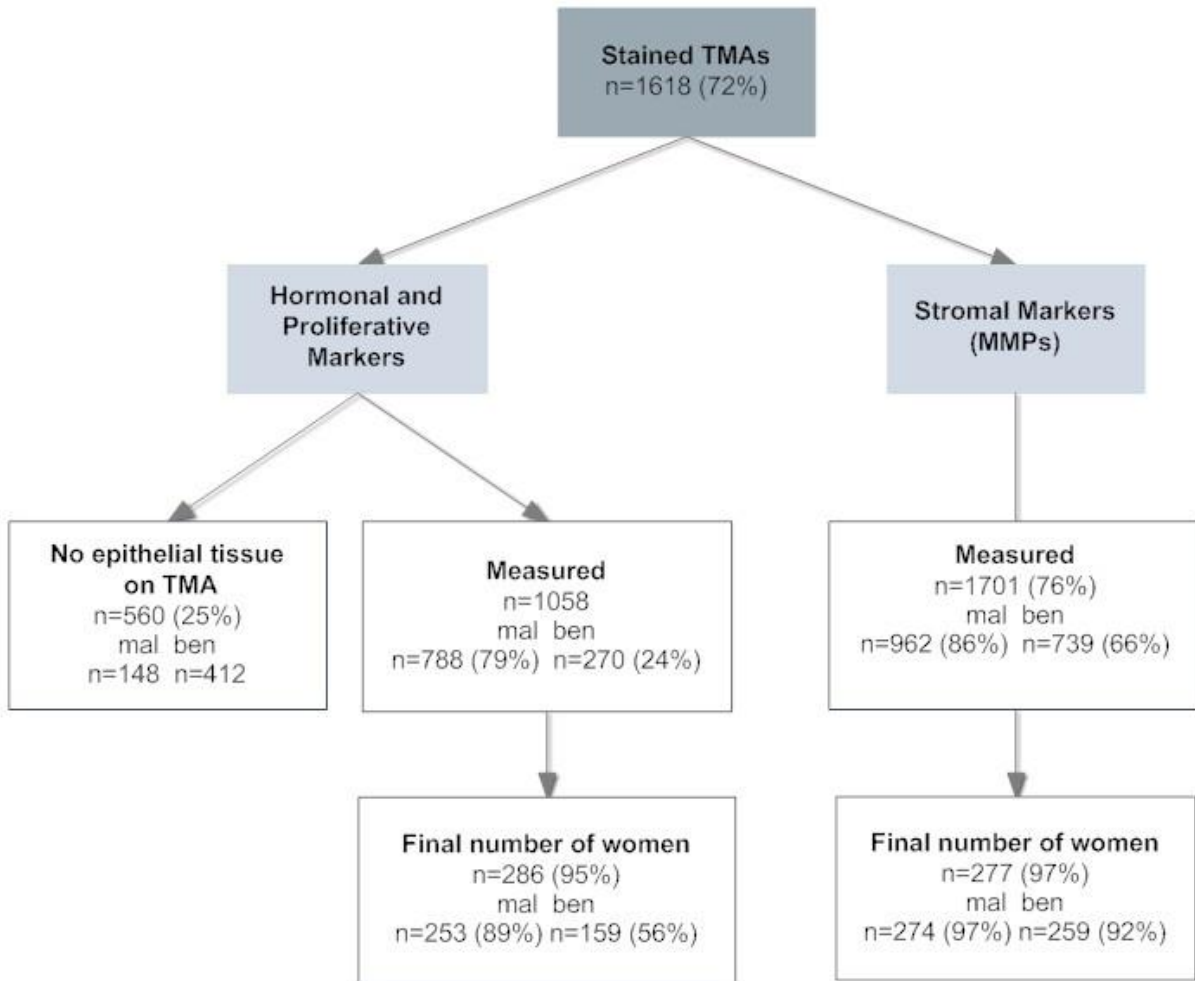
Stained TMAs
n=1618 (72%)

Hormonal and Proliferative Markers

Stromal Markers (MMPs)

No epithelial tissue on TMA
n=560 (25%)
mal ben
n=148 n=412

Measured
n=1058
mal ben
n=788 (79%) n=270 (24%)

Measured
n=1701 (76%)
mal ben
n=962 (86%) n=739 (66%)

Final number of women
n=286 (95%)
mal ben
n=253 (89%) n=159 (56%)

Final number of women
n=277 (97%)
mal ben
n=274 (97%) n=259 (92%)